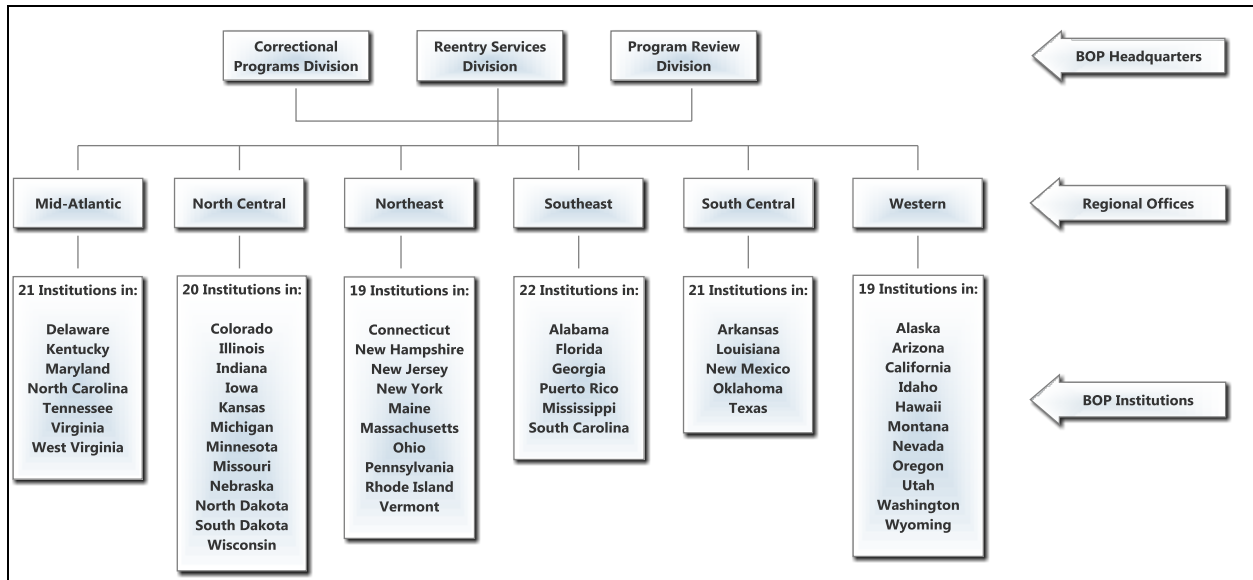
Correctional Programs Division

Reentry Services Division

Program Review Division

BOP Headquarters

Mid-Atlantic

North Central

Northeast

Southeast

South Central

Western

Regional Offices

21 Institutions in:

Delaware
Kentucky
Maryland
North Carolina
Tennessee
Virginia
West Virginia

20 Institutions in:

Colorado
Illinois
Indiana
Iowa
Kansas
Michigan
Minnesota
Missouri
Nebraska
North Dakota
South Dakota
Wisconsin

19 Institutions in:

Connecticut
New Hampshire
New Jersey
New York
Maine
Massachusetts
Ohio
Pennsylvania
Rhode Island
Vermont

22 Institutions in:

Alabama
Florida
Georgia
Puerto Rico
Mississippi
South Carolina

21 Institutions in:

Arkansas
Louisiana
New Mexico
Oklahoma
Texas

19 Institutions in:

Alaska
Arizona
California
Idaho
Hawaii
Montana
Nevada
Oregon
Utah
Washington
Wyoming

BOP Institutions